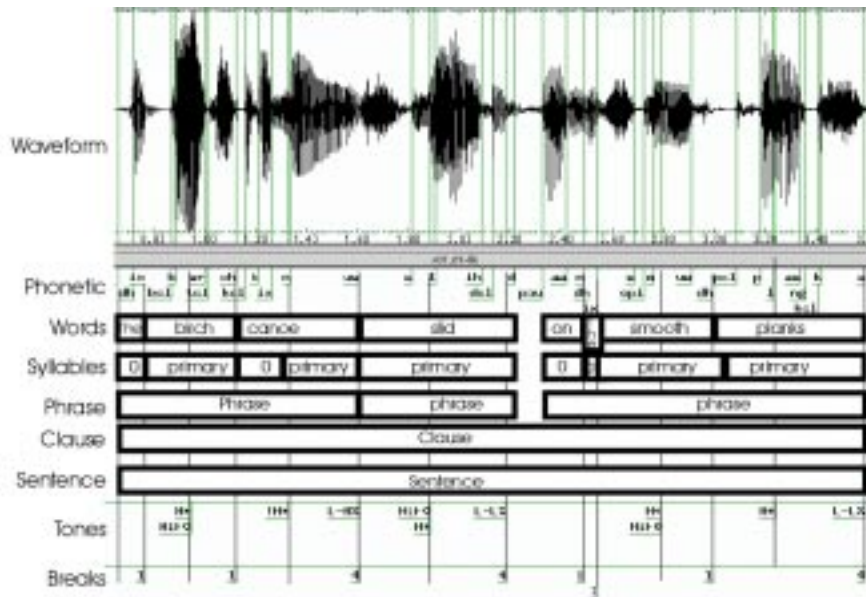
Waveform

Phonetic

Words
he
birch
canoe
slid
on
smooth
planks

Syllables
0
primary
0
primary
primary
0
primary
primary

Phrase
Phrase
phrase
phrase

Clause
Clause

Sentence
Sentence

Tones
H*
H+!H*
H*
L-H%
H+!H*
H*
L-L%
H*
H+!H*
H*
L-L%

Breaks
1
1
3
4
0
1
4